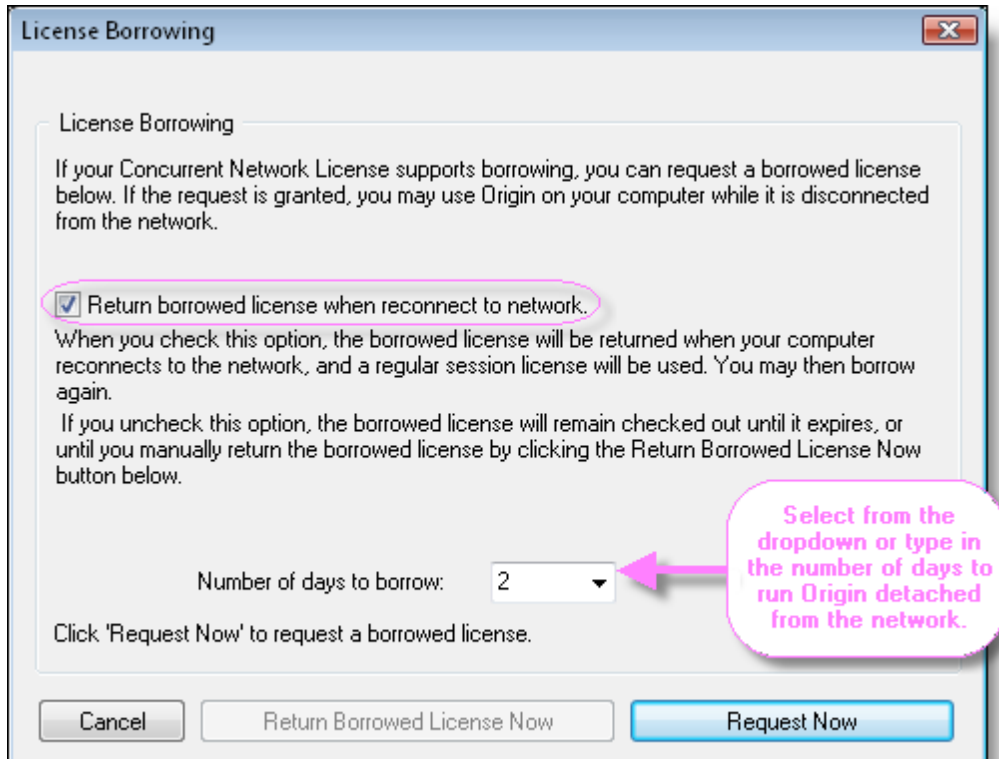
License Borrowing

License Borrowing

If your Concurrent Network License supports borrowing, you can request a borrowed license below. If the request is granted, you may use Origin on your computer while it is disconnected from the network.

Return borrowed license when reconnect to network.

When you check this option, the borrowed license will be returned when your computer reconnects to the network, and a regular session license will be used. You may then borrow again.

If you uncheck this option, the borrowed license will remain checked out until it expires, or until you manually return the borrowed license by clicking the Return Borrowed License Now button below.

Select from the dropdown or type in the number of days to run Origin detached from the network.

Number of days to borrow: 2

Click 'Request Now' to request a borrowed license.

Cancel | Return Borrowed License Now | Request Now